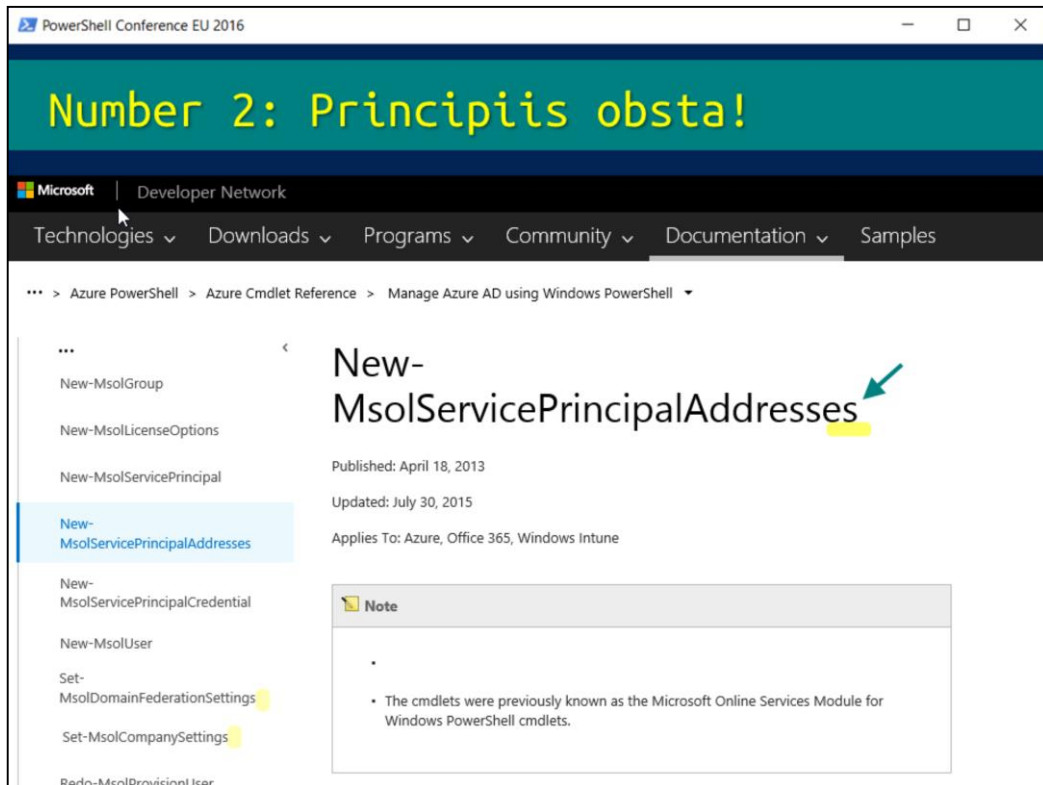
PowerShell Conference EU 2016

Number 2: Principiis obsta!

Microsoft | Developer Network

Technologies ⌄ Downloads ⌄ Programs ⌄ Community ⌄ Documentation ⌄ Samples

••• > Azure PowerShell > Azure Cmdlet Reference > Manage Azure AD using Windows PowerShell ▾

...

New-MsolGroup

New-MsolLicenseOptions

New-MsolServicePrincipal

New-MsolServicePrincipalAddresses

New-MsolServicePrincipalCredential

New-MsolUser

Set-MsolDomainFederationSettings

Set-MsolCompanySettings

Redo-MsolProvisionUser

New-MsolServicePrincipalAddresses

Published: April 18, 2013

Updated: July 30, 2015

Applies To: Azure, Office 365, Windows Intune

Note

•

• The cmdlets were previously known as the Microsoft Online Services Module for Windows PowerShell cmdlets.